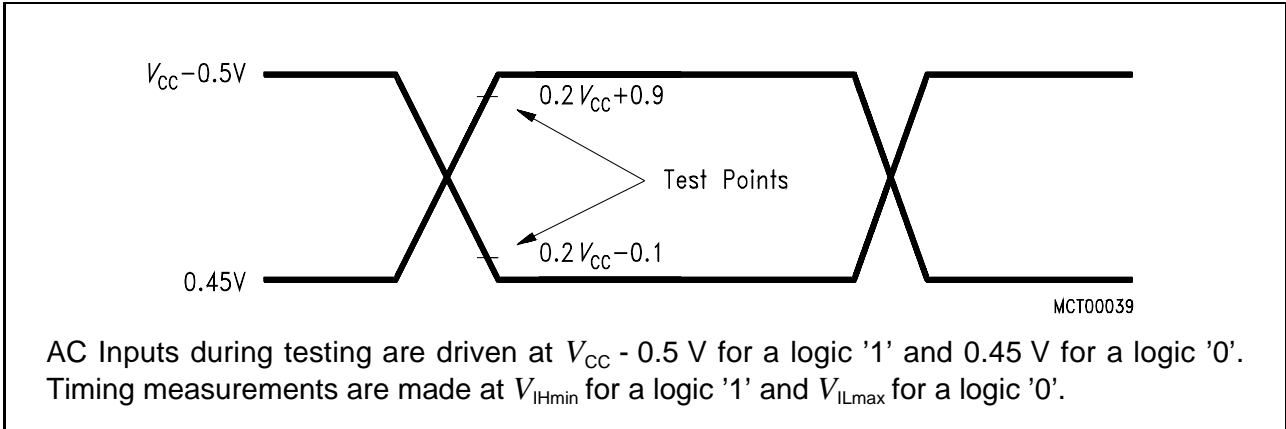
$V_{CC}$−0.5V

$0.2\,V_{CC}+0.9$

Test Points

$0.2\,V_{CC}-0.1$

0.45V

MCT00039

AC Inputs during testing are driven at $V_{CC}$ - 0.5 V for a logic '1' and 0.45 V for a logic '0'. Timing measurements are made at $V_{IHmin}$ for a logic '1' and $V_{ILmax}$ for a logic '0'.